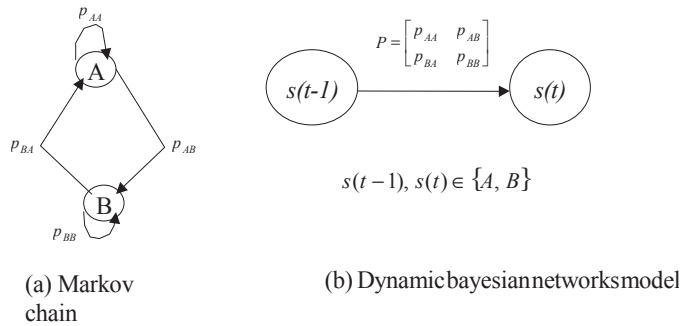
$p_{AA}$

A

$p_{BA}$

$p_{AB}$

B

$p_{BB}$

(a) Markov chain

$P = \begin{bmatrix} p_{AA} & p_{AB} \\ p_{BA} & p_{BB} \end{bmatrix}$

s(t-1)

s(t)

$s(t-1), s(t) \in \{A, B\}$

(b) Dynamicbayesiannetworksmodel